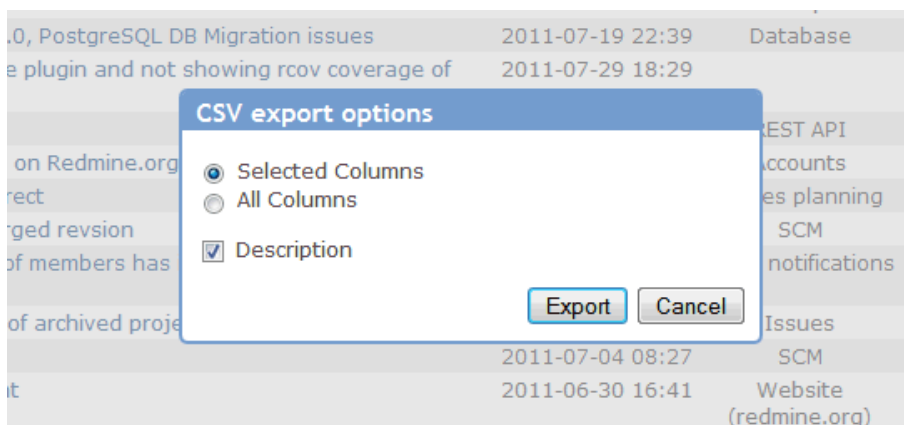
.0, PostgreSQL DB Migration issues 2011-07-19 22:39 Database
e plugin and not showing rcov coverage of 2011-07-29 18:29
REST API
on Redmine.org Accounts
rect es planning
rged revsion SCM
of members has notifications
of archived proje Issues
2011-07-04 08:27 SCM
t 2011-06-30 16:41 Website (redmine.org)

CSV export options

Selected Columns
All Columns

Description

Export
Cancel